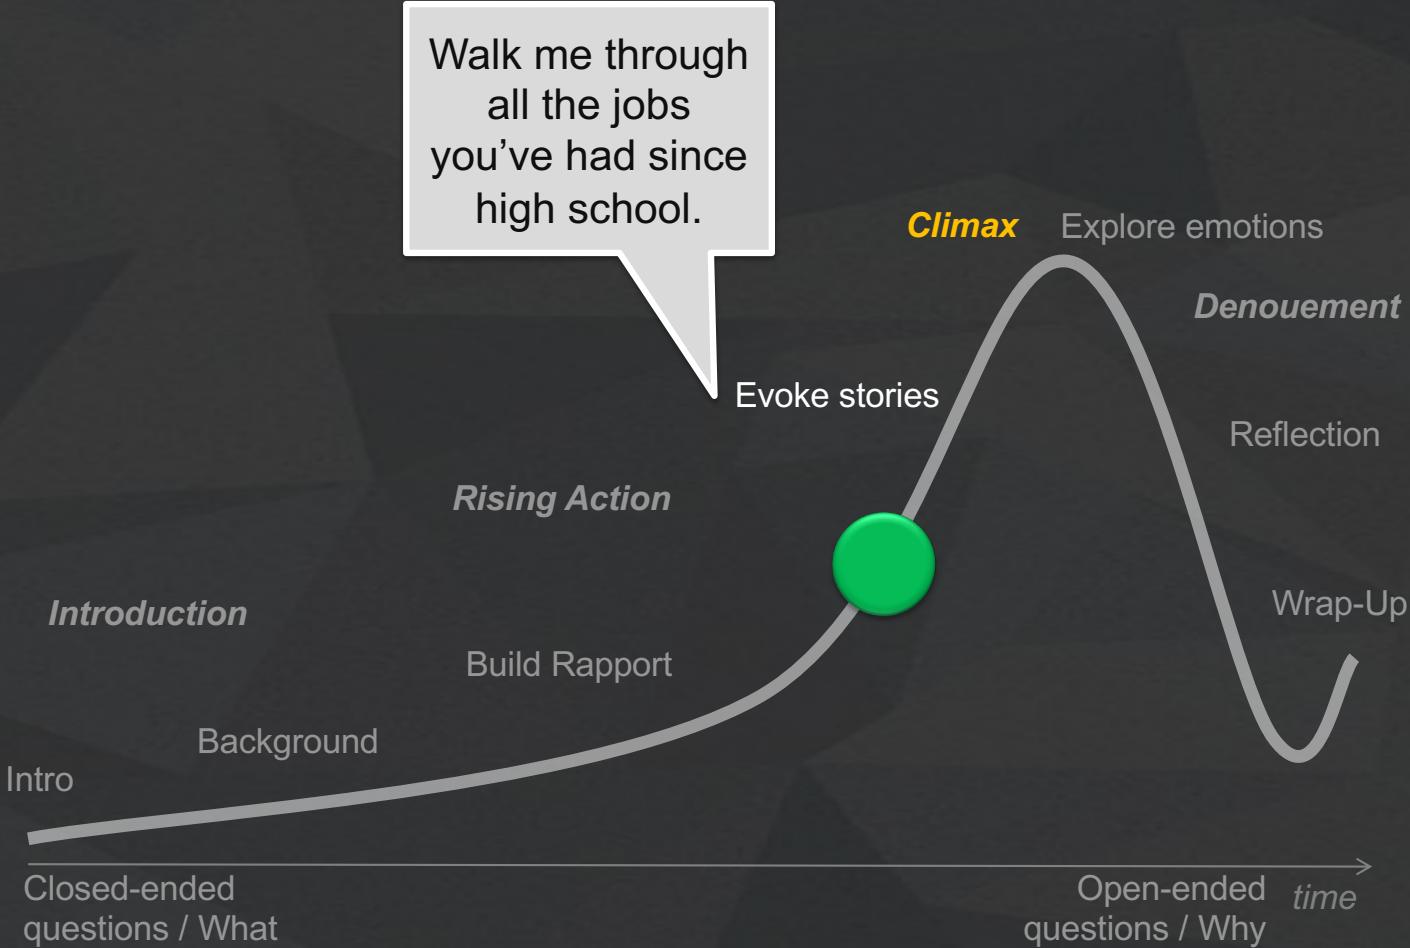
Walk me through all the jobs you’ve had since high school.

Climax Explore emotions

Denouement

Evoke stories

Reflection

Rising Action

Wrap-Up

Introduction

Build Rapport

Background

Intro

Closed-ended questions / What

Open-ended questions / Why

time